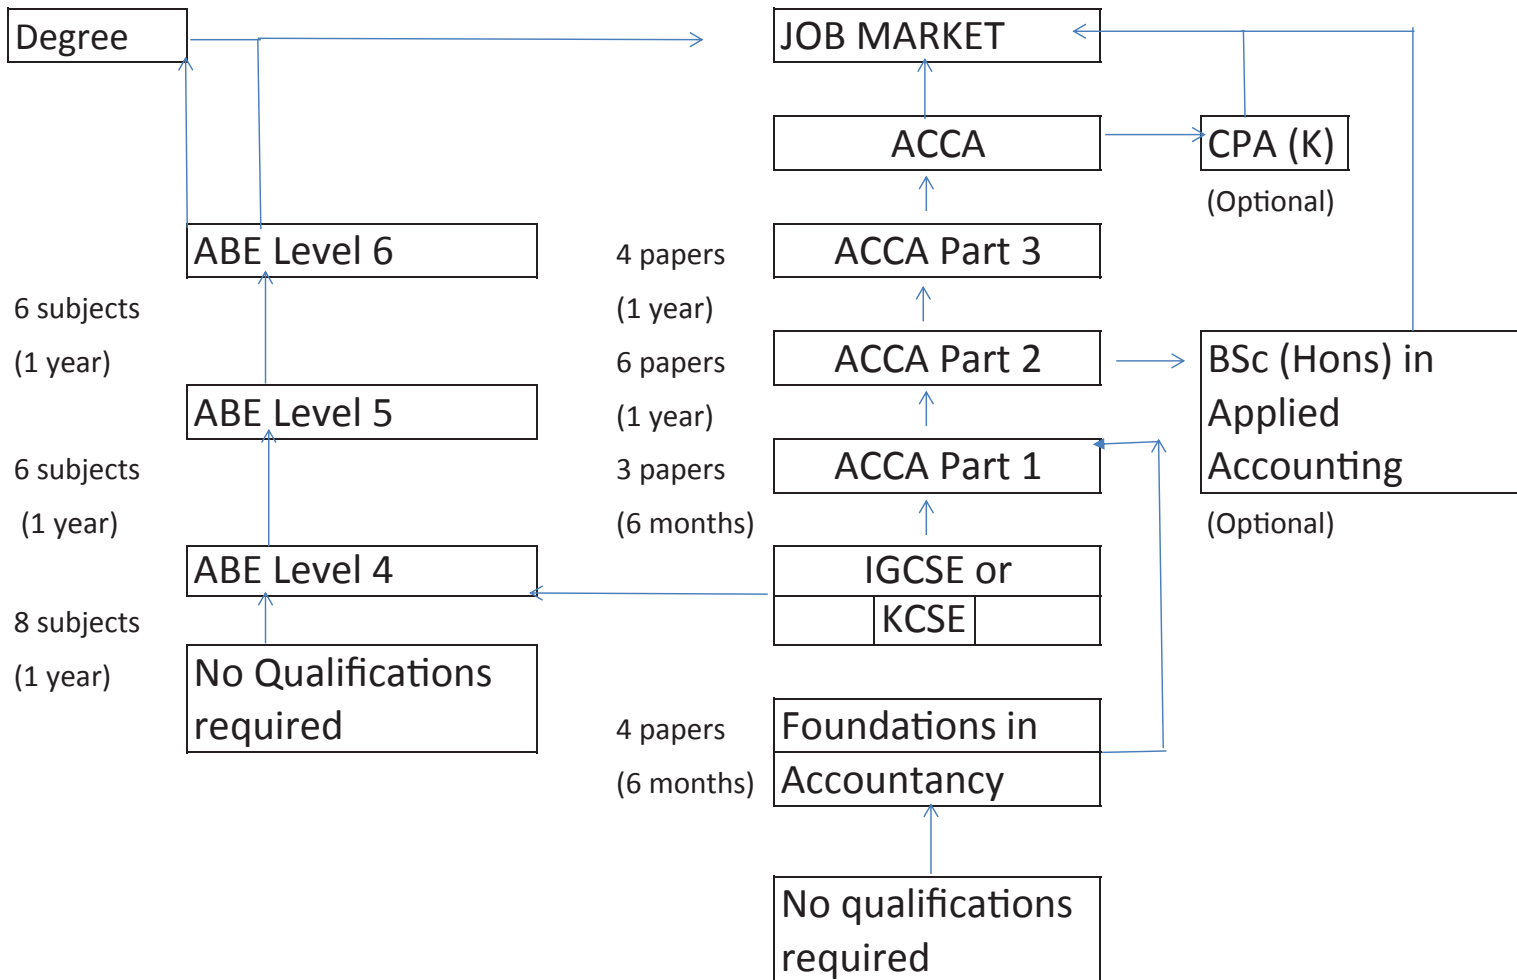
Degree

JOB MARKET

ACCA

CPA (K)

(Optional)

ABE Level 6

4 papers

ACCA Part 3

6 subjects

(1 year)

(1 year)

6 papers

ACCA Part 2

BSc (Hons) in Applied Accounting

ABE Level 5

(1 year)

6 subjects

3 papers

ACCA Part 1

(1 year)

(6 months)

(Optional)

ABE Level 4

IGCSE or KCSE

8 subjects

(1 year)

No Qualifications required

4 papers

(6 months)

Foundations in Accountancy

No qualifications required